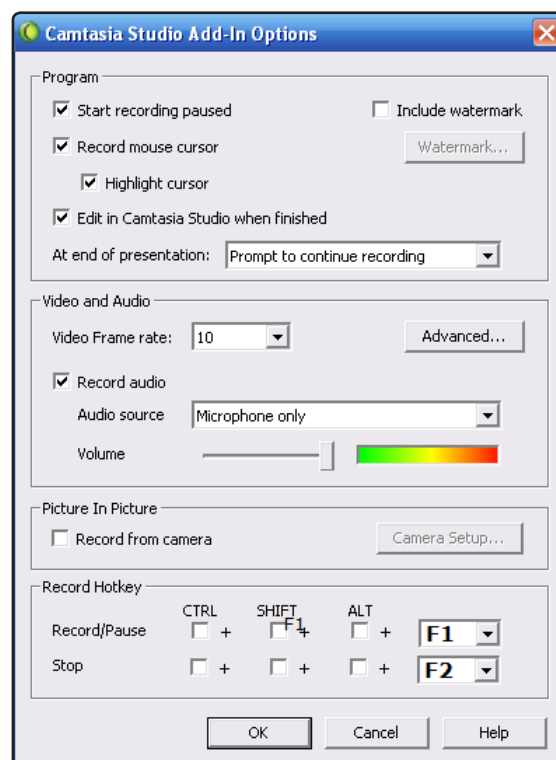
Camtasia Studio Add-In Options

Program

Start recording paused

Include watermark

Record mouse cursor

Watermark...

Highlight cursor

Edit in Camtasia Studio when finished

At end of presentation: Prompt to continue recording

Video and Audio

Video Frame rate: 10

Advanced...

Record audio

Audio source Microphone only

Volume

Picture In Picture

Record from camera

Camera Setup...

Record Hotkey

CTRL SHIFT ALT

Record/Pause + F1 + + F1

Stop + + + F2

OK Cancel Help